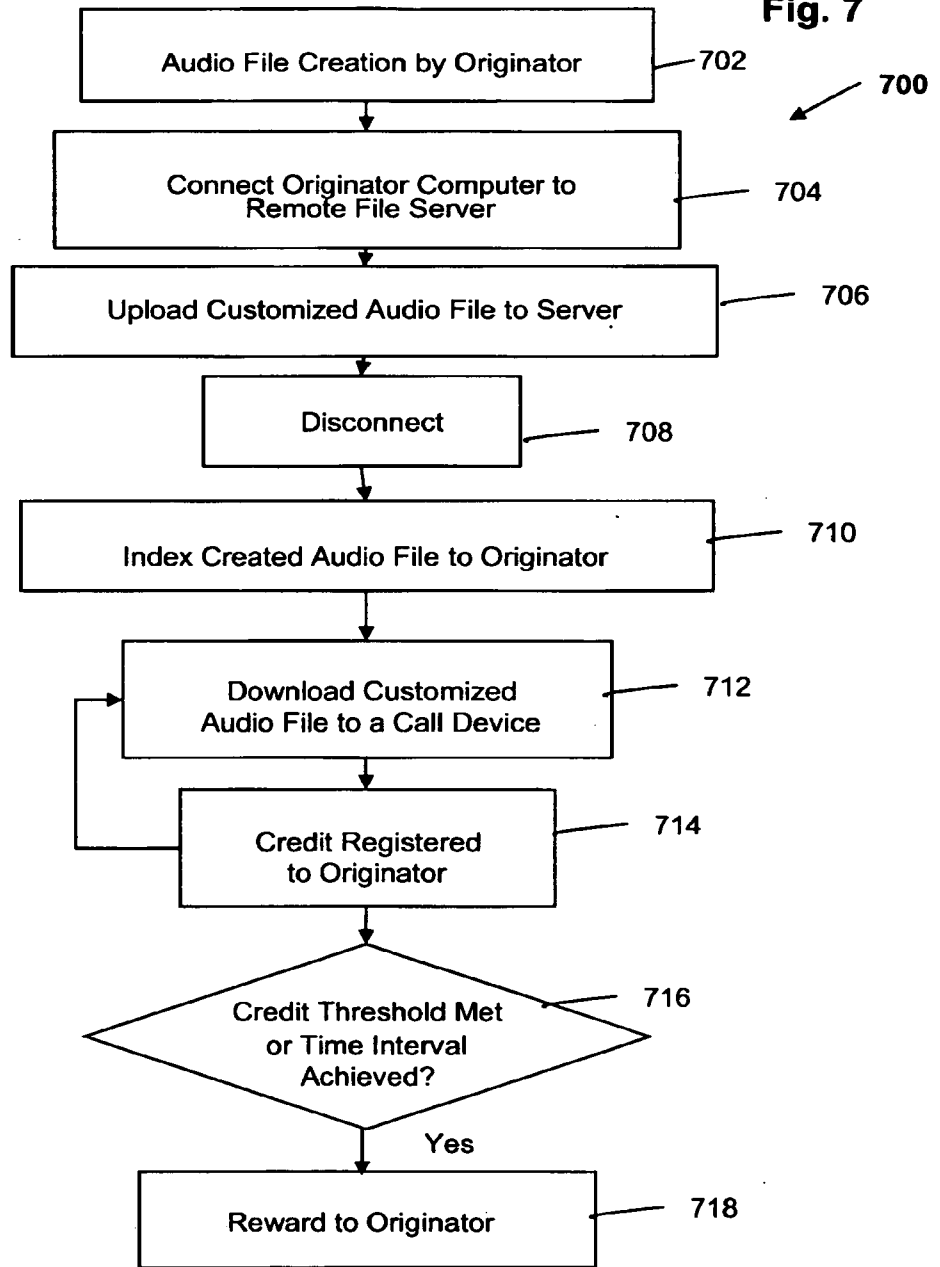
Fig. 7

700

Audio File Creation by Originator

702

Connect Originator Computer to Remote File Server

704

Upload Customized Audio File to Server

706

Disconnect

708

Index Created Audio File to Originator

710

Download Customized Audio File to a Call Device

712

Credit Registered to Originator

714

Credit Threshold Met or Time Interval Achieved?

716

Yes

Reward to Originator

718